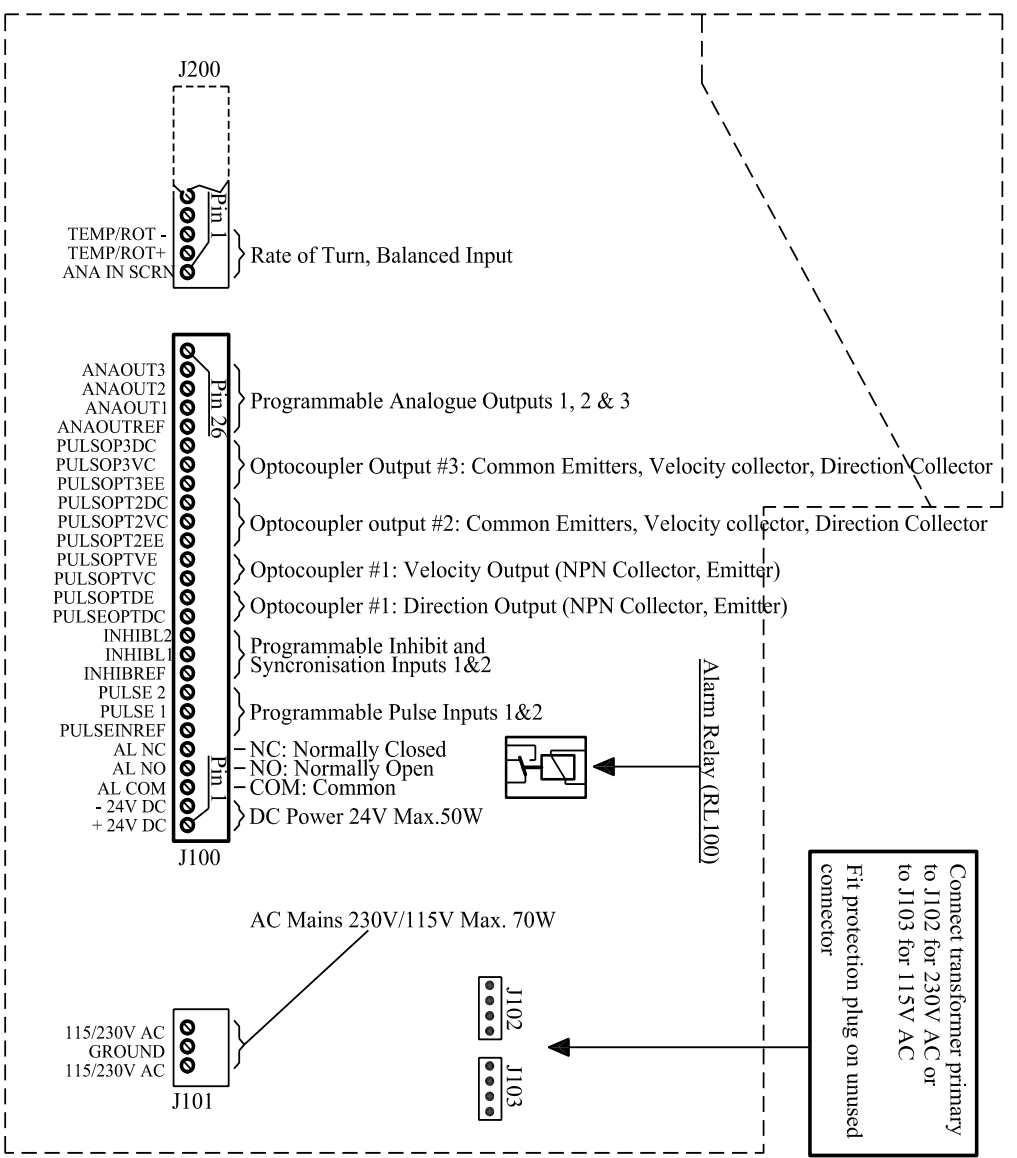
J200

Pin 1

TEMP/ROT -
TEMP/ROT+
ANA IN SCRN

Rate of Turn, Balanced Input

ANAOUT3
ANAOUT2
ANAOUT1
ANAOUTREF
PULSOP3DC
PULSOP3VC
PULSOPT3EE
PULSOPT2DC
PULSOPT2VC
PULSOPT2EE
PULSOPTVE
PULSOPTVC
PULSOPTDE
PULSEOPTDC
INHIBL2
INHIBL1
INHIBREF
PULSE 2
PULSE 1
PULSEINREF
AL NC
AL NO
AL COM
- 24V DC
+ 24V DC

Pin 26

Pin 1

Programmable Analogue Outputs 1, 2 & 3

Optocoupler Output #3: Common Emitters, Velocity collector, Direction Collector

Optocoupler output #2: Common Emitters, Velocity collector, Direction Collector

Optocoupler #1: Velocity Output (NPN Collector, Emitter)

Optocoupler #1: Direction Output (NPN Collector, Emitter)

Programmable Inhibit and Syncronisation Inputs 1&2

Programmable Pulse Inputs 1&2

NC: Normally Closed
NO: Normally Open
COM: Common
DC Power 24V Max.50W

J100

Alarm Relay (RL100)

Connect transformer primary to J102 for 230V AC or to J103 for 115V AC
Fit protection plug on unused connector

AC Mains 230V/115V Max. 70W

115/230V AC
GROUND
115/230V AC

J101

J102

J103